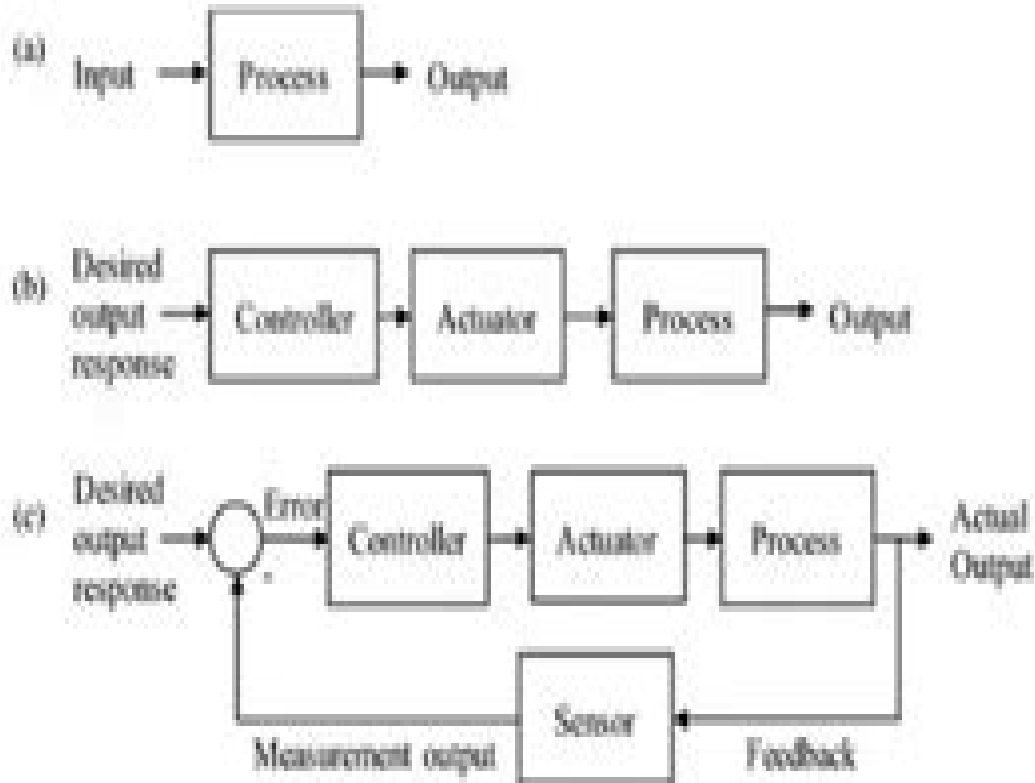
(a) Input Process Output

(b) Desired output response Controller Actuator Process Output

(c) Desired output response Error Controller Actuator Process Actual Output

Sensor

Measurement output Feedback